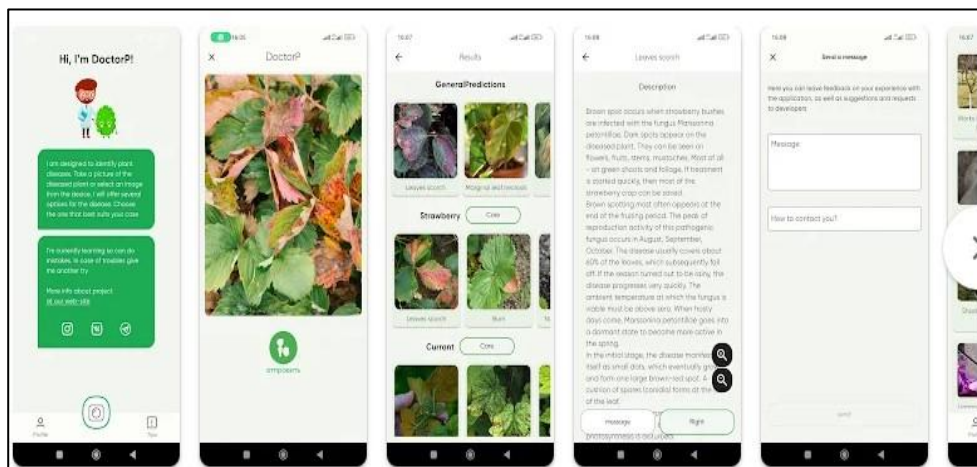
Hi, I'm DoctorP!

I am designed to identify plant diseases. Take a picture of the diseased plant or select an image from the device. I will offer several options for the disease. Choose the one that best suits your case

I'm currently learning so can do mistakes. In case of troubles give me another try.

More info about project at our web site

Profile

Tips

16:06

DoctorP

отправить

16:07

Results

GeneralPredictions

Leaves scorch

Marginal leaf necrosis

Strawberry

Core

Leaves scorch

Burn

Current

Core

16:08

Leaves scorch

Description

Brown spot occurs when strawberry bushes are infected with the fungus Marssonina potentillae. Dark spots appear on the diseased plant. They can be seen on flowers, fruits, stems, mustaches. Most of all - on green shoots and foliage. If treatment is started quickly, then most of the strawberry crop can be saved.
Brown spotting most often appears at the end of the fruiting period. The peak of reproduction activity of this pathogenic fungus occurs in August, September, October. The disease usually covers about 60% of the leaves, which subsequently fall off. If the season turned out to be rainy, the disease progresses very quickly. The ambient temperature at which the fungus is viable must be above zero. When frosty days come, Marssonina potentillae goes into a dormant state to become more active in the spring.
In the initial stage, the disease manifests itself as small dots, which eventually gr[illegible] and form one large brown-red spot. A cushion of spores (conidia) forms at the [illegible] of the leaf.
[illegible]

message

Right

16:08

Send a message

Here you can leave feedback on your experience with the application, as well as suggestions and requests to developers

Message

How to contact you?

send